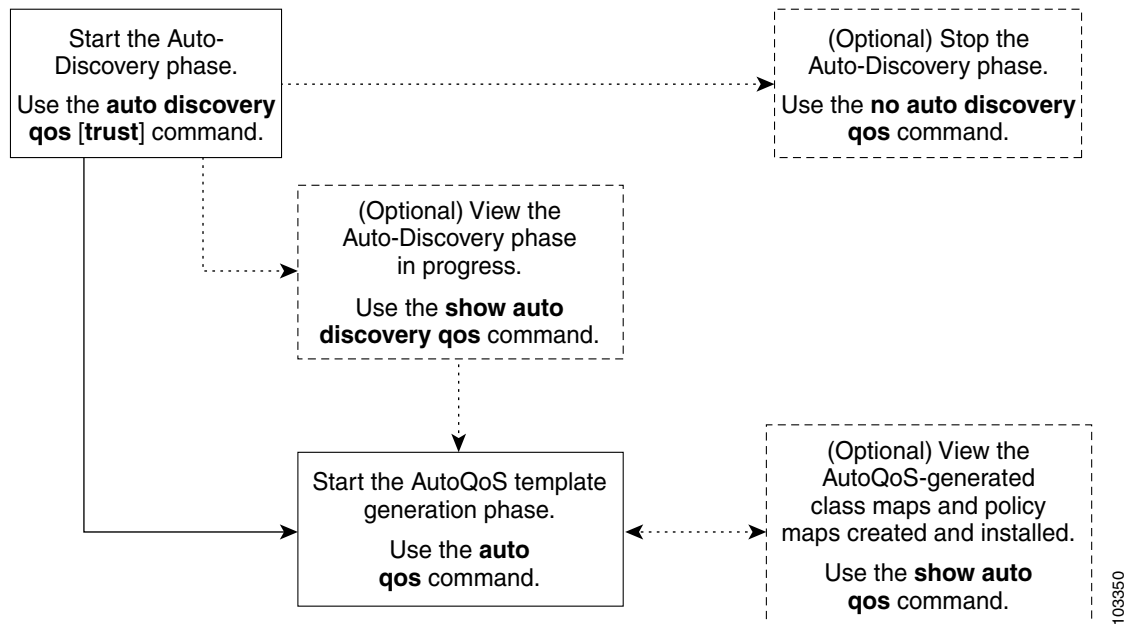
Start the Auto-Discovery phase.

Use the auto discovery qos [trust] command.

(Optional) Stop the Auto-Discovery phase.

Use the no auto discovery qos command.

(Optional) View the Auto-Discovery phase in progress.

Use the show auto discovery qos command.

Start the AutoQoS template generation phase.

Use the auto qos command.

(Optional) View the AutoQoS-generated class maps and policy maps created and installed.

Use the show auto qos command.

103350